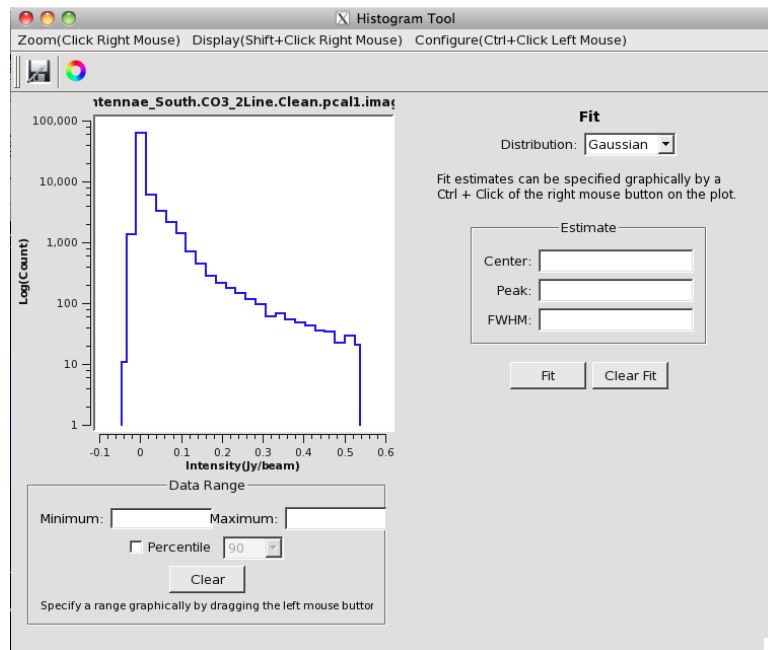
X Histogram Tool

Zoom(Click Right Mouse) Display(Shift+Click Right Mouse) Configure(Ctrl+Click Left Mouse)

ntennae_South.CO3_2Line.Clean.pcal1.imag

100,000
10,000
1,000
100
10
1

Log(Count)

-0.1 0 0.1 0.2 0.3 0.4 0.5 0.6
Intensity(Jy/beam)

Data Range
Minimum: Maximum:
Percentile 90
Clear
Specify a range graphically by dragging the left mouse buttor

Fit
Distribution: Gaussian
Fit estimates can be specified graphically by a Ctrl + Click of the right mouse button on the plot.

Estimate
Center:
Peak:
FWHM:

Fit Clear Fit